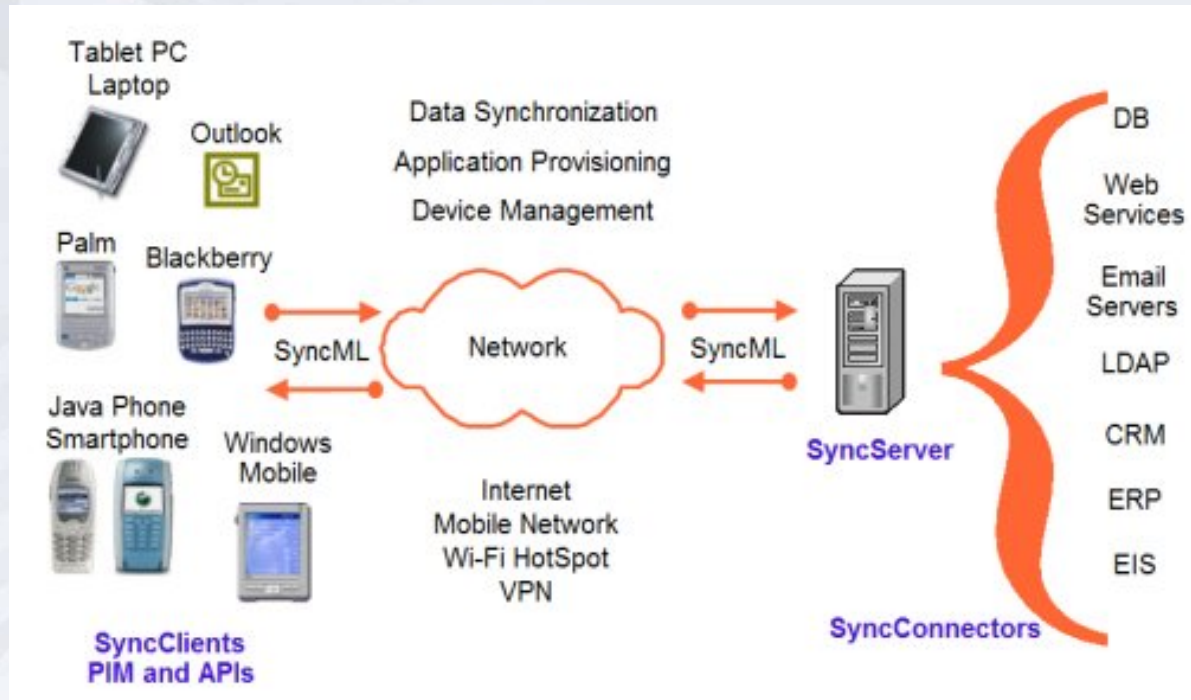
Tablet PC
Laptop

Outlook

Palm

Blackberry

Java Phone
Smartphone

Windows
Mobile

SyncClients
PIM and APIs

Data Synchronization
Application Provisioning
Device Management

SyncML

Network

SyncML

Internet
Mobile Network
Wi-Fi HotSpot
VPN

SyncServer

DB

Web
Services

Email
Servers

LDAP

CRM

ERP

EIS

SyncConnectors